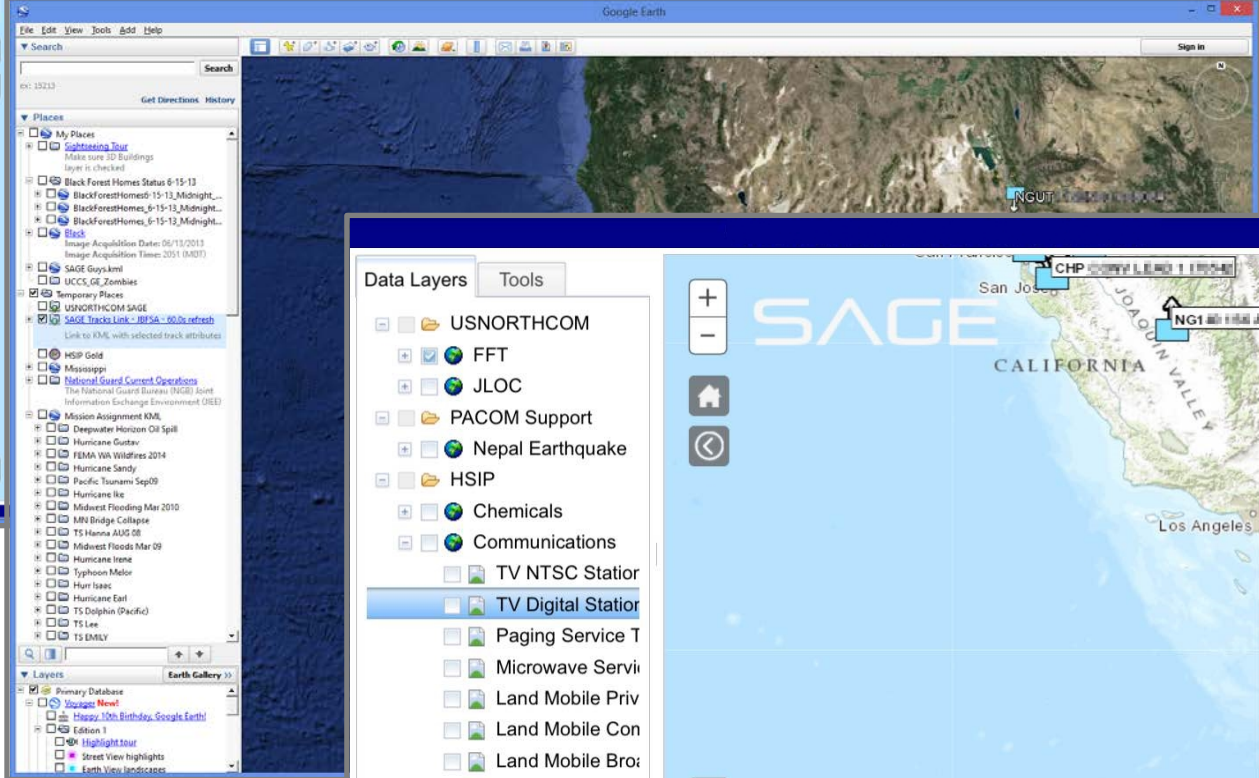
Google Earth

File Edit View Tools Add Help

▼ Search

Search

ex: 15213

Get Directions History

▼ Places

My Places
Sightseeing Tour
Make sure 3D Buildings layer is checked
Black Forest Homes Status 6-15-13
BlackForestHomes6-15-13_Midnight_...
BlackForestHomes_6-15-13_Midnight...
BlackForestHomes_6-15-13_Midnight...
Black
Image Acquisition Date: 06/13/2013
Image Acquisition Time: 2051 (MDT)
SAGE Guys.kml
UCCS_GE_Zombies
Temporary Places
USNORTHCOM SAGE
SAGE Tracks Link - JBFSA - 60.0s refresh
Link to KML with selected track attributes
HSIP Gold
Mississippi
National Guard Current Operations
The National Guard Bureau (NGB) Joint Information Exchange Environment (JIEE)
Mission Assignment KML
Deepwater Horizon Oil Spill
Hurricane Gustav
FEMA WA Wildfires 2014
Hurricane Sandy
Pacific Tsunami Sep09
Hurricane Ike
Midwest Flooding Mar 2010
MN Bridge Collapse
TS Hanna AUG 08
Midwest Floods Mar 09
Hurricane Irene
Typhoon Melor
Hurr Isaac
Hurricane Earl
TS Dolphin (Pacific)
TS Lee
TS EMILY

▼ Layers Earth Gallery »

Primary Database
Voyager New!
Happy 10th Birthday, Google Earth!
Edition 1
Highlight tour
Street View highlights
Earth View landscapes

Sign in

NGUT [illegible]

Data Layers Tools

USNORTHCOM
FFT
JLOC
PACOM Support
Nepal Earthquake
HSIP
Chemicals
Communications
TV NTSC Station
TV Digital Station
Paging Service T
Microwave Servi
Land Mobile Priv
Land Mobile Con
Land Mobile Broa

+
−

SAGE

CHP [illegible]
NG1 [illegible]
San Jose
CALIFORNIA
JOAQUIN VALLEY
Los Angeles